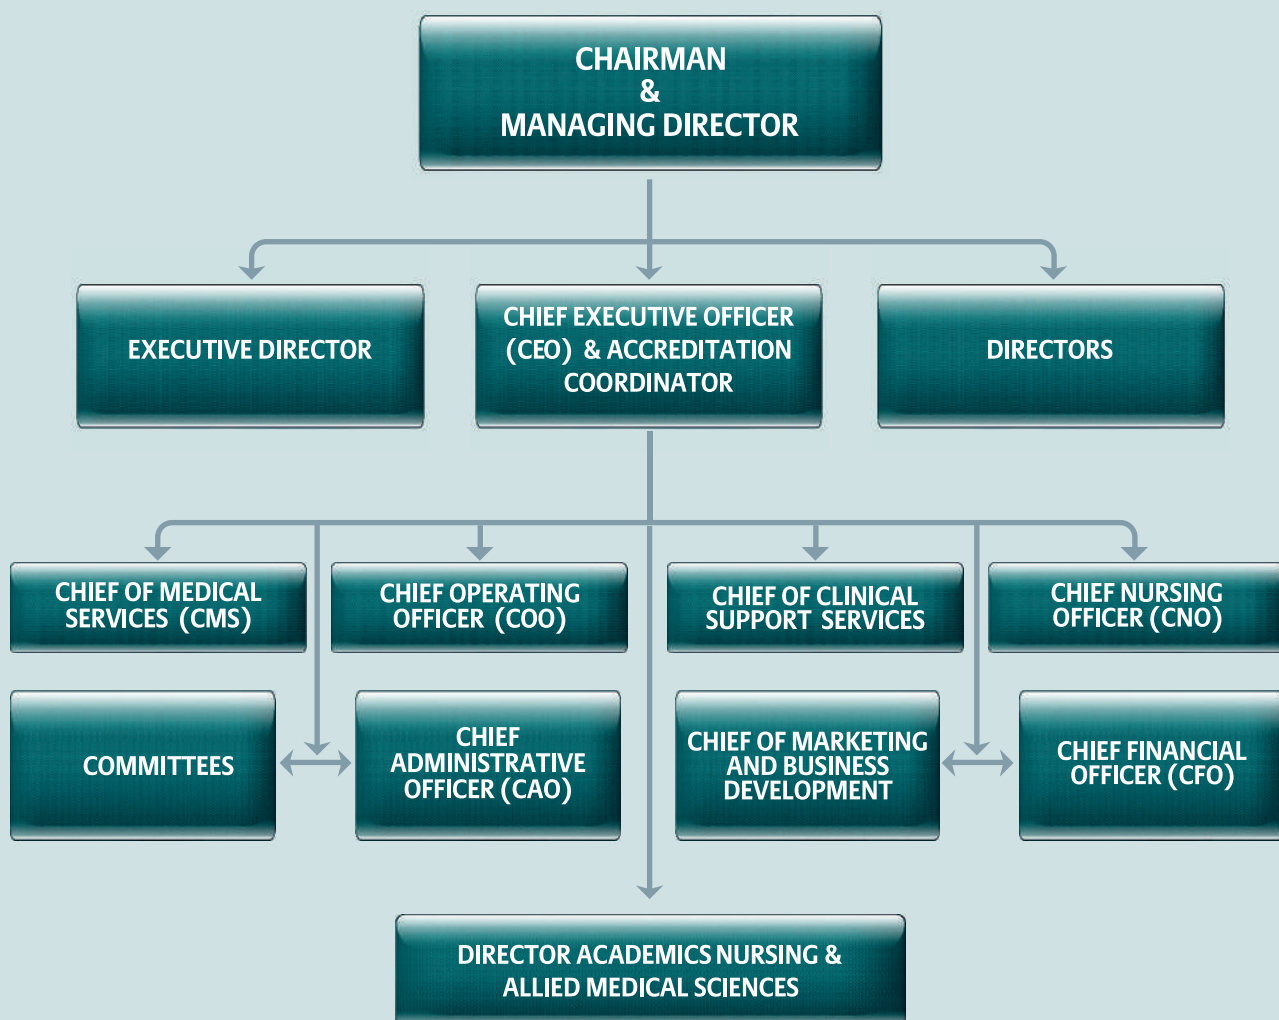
CHAIRMAN
&
MANAGING DIRECTOR

EXECUTIVE DIRECTOR

CHIEF EXECUTIVE OFFICER (CEO) & ACCREDITATION COORDINATOR

DIRECTORS

CHIEF OF MEDICAL SERVICES (CMS)

CHIEF OPERATING OFFICER (COO)

CHIEF OF CLINICAL SUPPORT SERVICES

CHIEF NURSING OFFICER (CNO)

COMMITTEES

CHIEF ADMINISTRATIVE OFFICER (CAO)

CHIEF OF MARKETING AND BUSINESS DEVELOPMENT

CHIEF FINANCIAL OFFICER (CFO)

DIRECTOR ACADEMICS NURSING & ALLIED MEDICAL SCIENCES